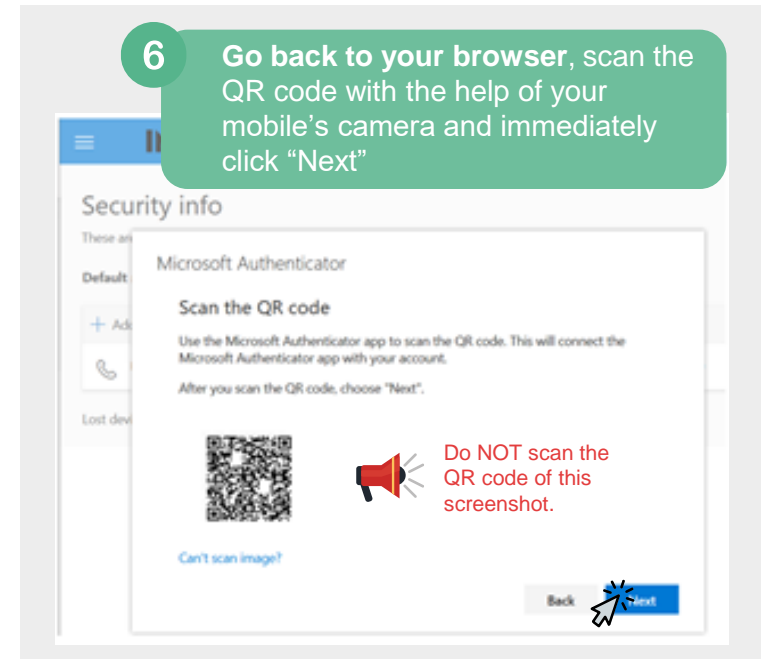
6

**Go back to your browser**, scan the QR code with the help of your mobile's camera and immediately click "Next"

Security info

These ar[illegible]

Default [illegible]

+ Ad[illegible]

Lost devi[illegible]

Microsoft Authenticator

Scan the QR code

Use the Microsoft Authenticator app to scan the QR code. This will connect the Microsoft Authenticator app with your account.

After you scan the QR code, choose "Next".

Do NOT scan the QR code of this screenshot.

Can't scan image?

Back

Next